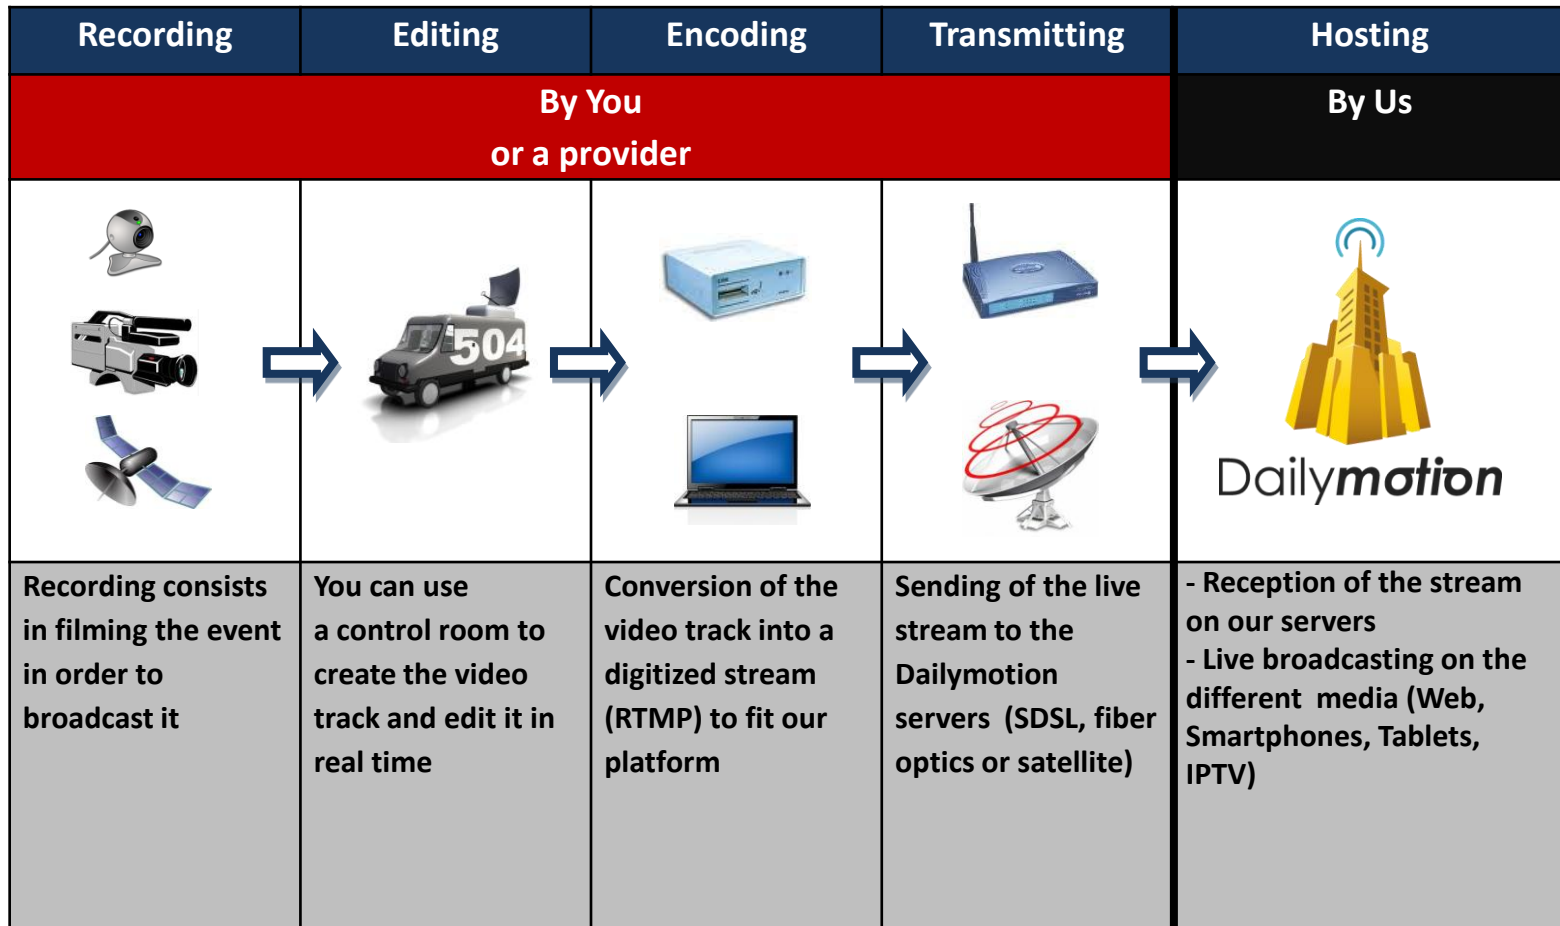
| Recording | Editing | Encoding | Transmitting | Hosting |
|---|---|---|---|---|
| By You or a provider | | | | By Us |
| | 504 | | | Dailymotion |
| Recording consists in filming the event in order to broadcast it | You can use a control room to create the video track and edit it in real time | Conversion of the video track into a digitized stream (RTMP) to fit our platform | Sending of the live stream to the Dailymotion servers (SDSL, fiber optics or satellite) | - Reception of the stream on our servers - Live broadcasting on the different media (Web, Smartphones, Tablets, IPTV) |